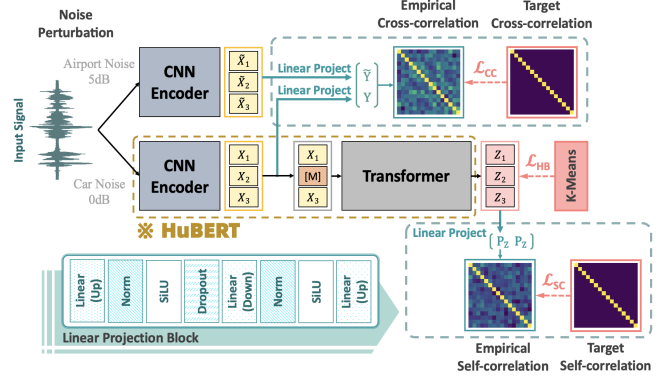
Noise Perturbation

Empirical Cross-correlation

Target Cross-correlation

Airport Noise 5dB

CNN Encoder

$\tilde{X}_1$
$\tilde{X}_2$
$\tilde{X}_3$

Linear Project
$\tilde{Y}$
Linear Project
$Y$

$\mathcal{L}_{CC}$

Input Signal

CNN Encoder

$X_1$
$X_2$
$X_3$

$X_1$
[M]
$X_3$

Transformer

$Z_1$
$Z_2$
$Z_3$

$\mathcal{L}_{HB}$

K-Means

Car Noise 0dB

※ HuBERT

Linear Project
$P_Z$ $P_Z$

$\mathcal{L}_{SC}$

Linear (Up)
Norm
SiLU
Dropout
Linear (Down)
Norm
SiLU
Linear (Up)

Linear Projection Block

Empirical Self-correlation

Target Self-correlation